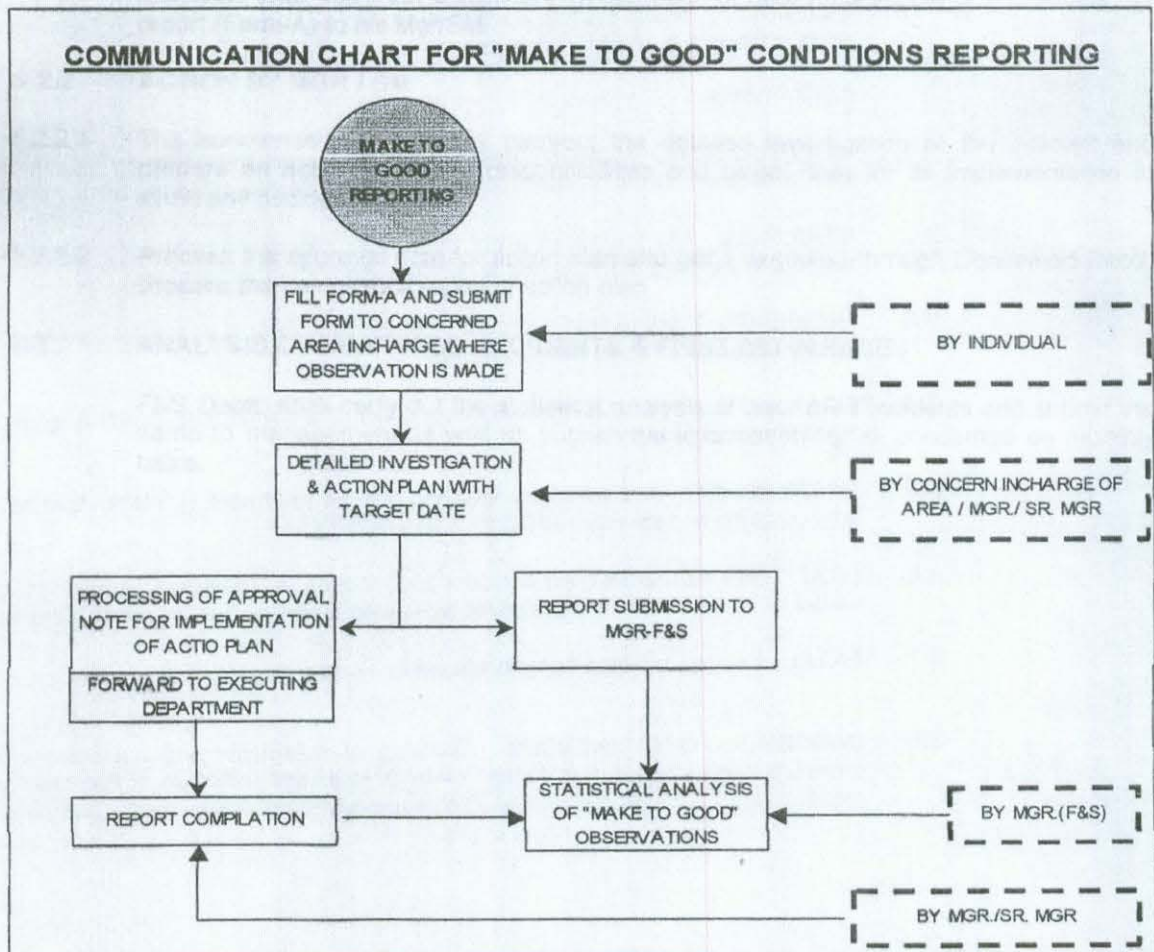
COMMUNICATION CHART FOR "MAKE TO GOOD" CONDITIONS REPORTING

MAKE TO GOOD REPORTING

FILL FORM-A AND SUBMIT FORM TO CONCERNED AREA INCHARGE WHERE OBSERVATION IS MADE

BY INDIVIDUAL

DETAILED INVESTIGATION & ACTION PLAN WITH TARGET DATE

BY CONCERN INCHARGE OF AREA / MGR./ SR. MGR

PROCESSING OF APPROVAL NOTE FOR IMPLEMENTATION OF ACTIO PLAN

FORWARD TO EXECUTING DEPARTMENT

REPORT SUBMISSION TO MGR-F&S

REPORT COMPILATION

STATISTICAL ANALYSIS OF "MAKE TO GOOD" OBSERVATIONS

BY MGR.(F&S)

BY MGR./SR. MGR